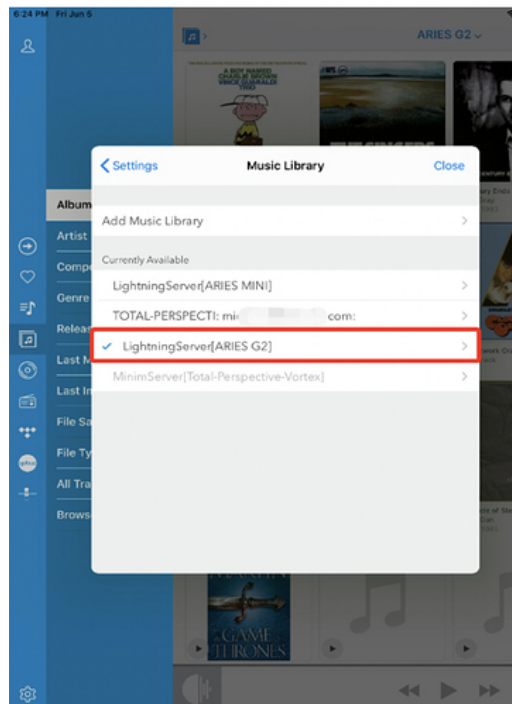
6:24 PM Fri Jun 5

ARIES G2

A BOY NAMED CHARLIE BROWN VINCE GUARALDI TRIO

Album
Artist
Comp
Genre
Relea
Last M
Last In
File Sa
File Ty
All Tra
Brows

< Settings
Music Library
Close

Add Music Library

Currently Available

LightningServer[ARIES MINI]

TOTAL-PERSPECTI: mi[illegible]com:

LightningServer[ARIES G2]

MinimServer[Total-Perspective-Vortex]

GAME OF THRONES